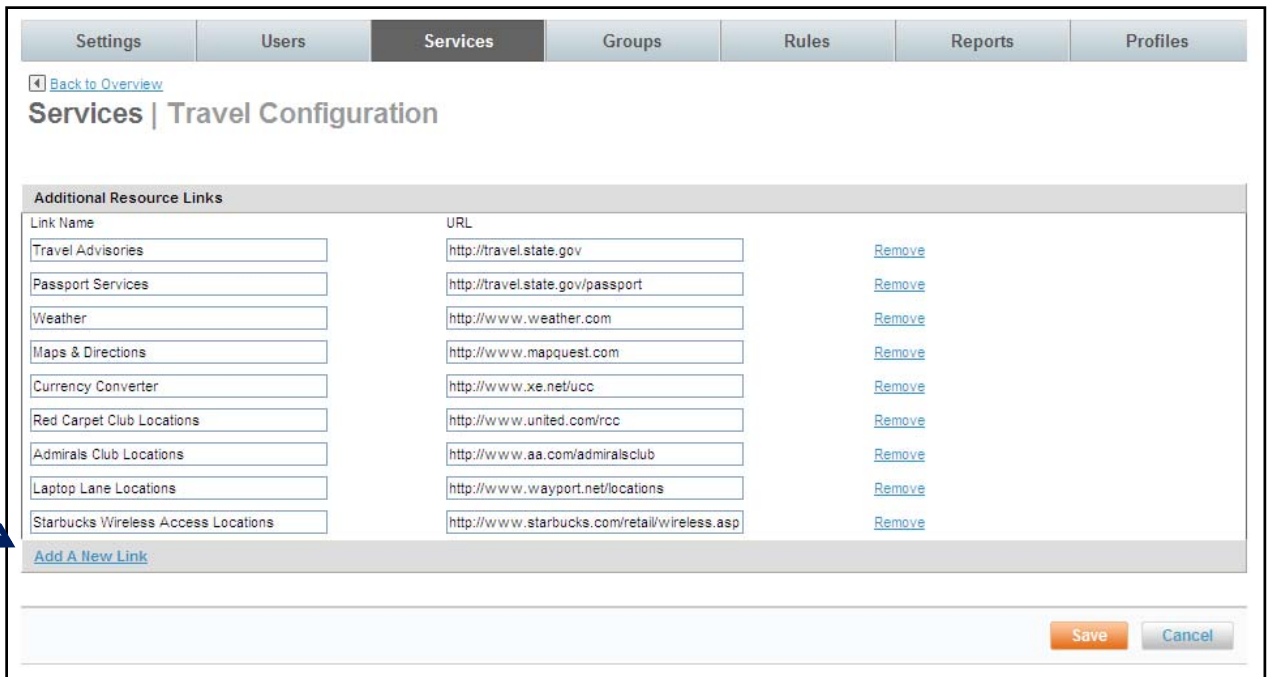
Settings | Users | Services | Groups | Rules | Reports | Profiles

Back to Overview

Services | Travel Configuration

Additional Resource Links

| Link Name | URL | |
|---|---|---|
| Travel Advisories | http://travel.state.gov | Remove |
| Passport Services | http://travel.state.gov/passport | Remove |
| Weather | http://www.weather.com | Remove |
| Maps & Directions | http://www.mapquest.com | Remove |
| Currency Converter | http://www.xe.net/ucc | Remove |
| Red Carpet Club Locations | http://www.united.com/rcc | Remove |
| Admirals Club Locations | http://www.aa.com/admiralsclub | Remove |
| Laptop Lane Locations | http://www.wayport.net/locations | Remove |
| Starbucks Wireless Access Locations | http://www.starbucks.com/retail/wireless.asp | Remove |

Add A New Link

Save Cancel